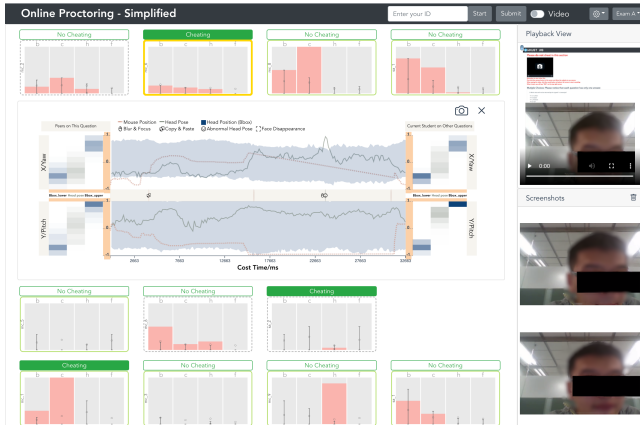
Online Proctoring - Simplified

Enter your ID

Start

Submit

Video

Exam A

No Cheating

Cheating

No Cheating

No Cheating

b c h f

Mouse Position

Head Pose

Head Position (Bbox)

Blur & Focus

Copy & Paste

Abnormal Head Pose

Face Disappearance

Peers on This Question

Current Student on Other Questions

X/Yaw

Y/Pitch

Cost Time/ms

2602

7503

12402

17302

22202

27102

32002

Playback View

0:00

Screenshots

No Cheating

No Cheating

Cheating

Cheating

No Cheating

No Cheating

No Cheating